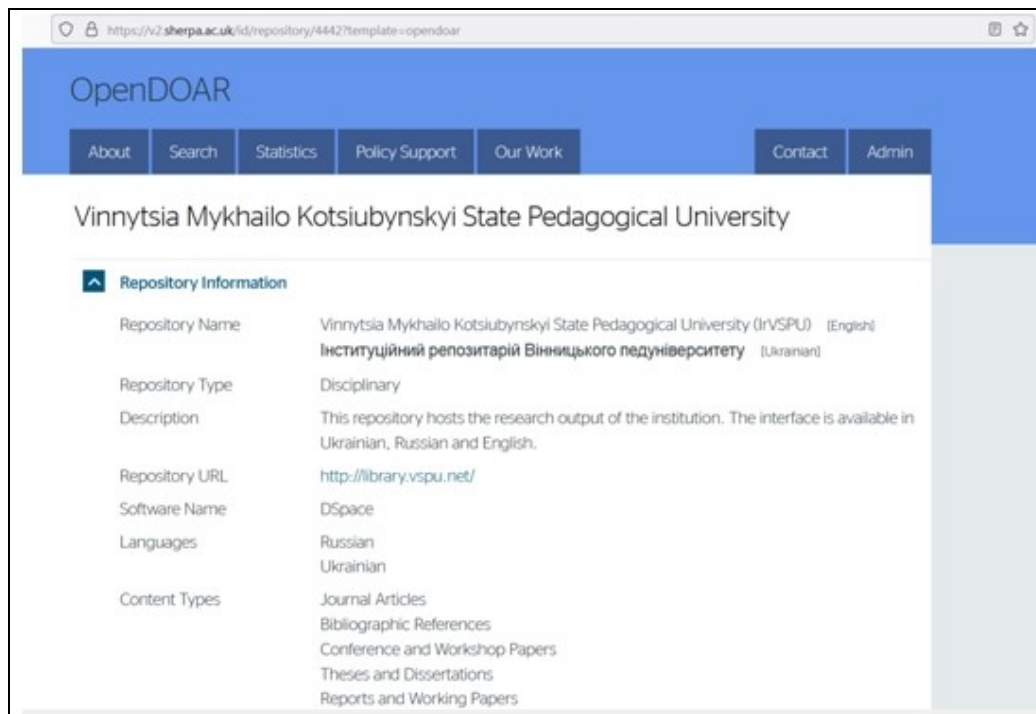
https://v2.sherpa.ac.uk/id/repository/4442?template=opendoar

OpenDOAR

About | Search | Statistics | Policy Support | Our Work | Contact | Admin

Vinnytsia Mykhailo Kotsiubynskyi State Pedagogical University

Repository Information

| | |
|---|---|
| Repository Name | Vinnytsia Mykhailo Kotsiubynskyi State Pedagogical University (IrVSPU) [English] Інституційний репозитарій Вінницького педуніверситету [Ukrainian] |
| Repository Type | Disciplinary |
| Description | This repository hosts the research output of the institution. The interface is available in Ukrainian, Russian and English. |
| Repository URL | http://library.vspu.net/ |
| Software Name | DSpace |
| Languages | Russian Ukrainian |
| Content Types | Journal Articles Bibliographic References Conference and Workshop Papers Theses and Dissertations Reports and Working Papers |